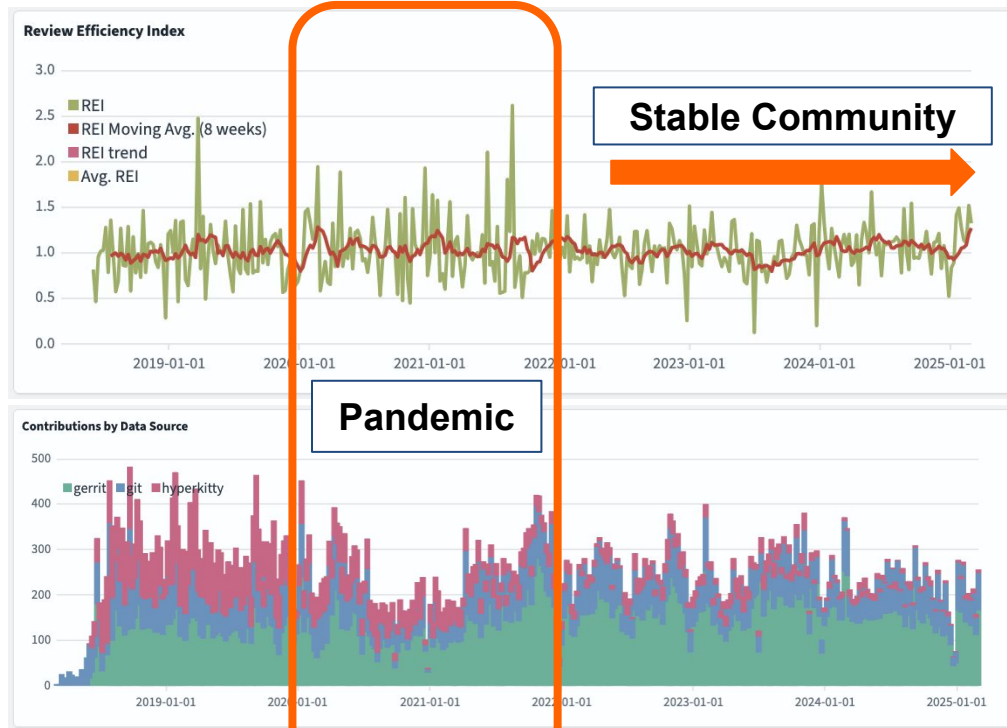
Review Efficiency Index

3.0
2.5
2.0
1.5
1.0
0.5
0.0

REI
REI Moving Avg. (8 weeks)
REI trend
Avg. REI

Stable Community

2019-01-01
2020-01-01
2021-01-01
2022-01-01
2023-01-01
2024-01-01
2025-01-01

Pandemic

Contributions by Data Source

500
400
300
200
100
0

gerrit
git
hyperkitty

2019-01-01
2020-01-01
2021-01-01
2022-01-01
2023-01-01
2024-01-01
2025-01-01